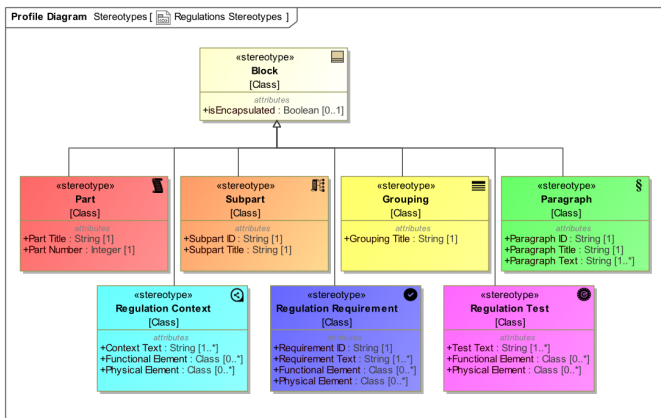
Profile Diagram Stereotypes [ Regulations Stereotypes ]

«stereotype»
Block
[Class]
attributes
+isEncapsulated : Boolean [0..1]

«stereotype»
Part
[Class]
attributes
+Part Title : String [1]
+Part Number : Integer [1]

«stereotype»
Subpart
[Class]
attributes
+Subpart ID : String [1]
+Subpart Title : String [1]

«stereotype»
Grouping
[Class]
attributes
+Grouping Title : String [1]

«stereotype»
Paragraph
[Class]
attributes
+Paragraph ID : String [1]
+Paragraph Title : String [1]
+Paragraph Text : String [1..*]

«stereotype»
Regulation Context
[Class]
attributes
+Context Text : String [1..*]
+Functional Element : Class [0..*]
+Physical Element : Class [0..*]

«stereotype»
Regulation Requirement
[Class]
attributes
+Requirement ID : String [1]
+Requirement Text : String [1..*]
+Functional Element : Class [0..*]
+Physical Element : Class [0..*]

«stereotype»
Regulation Test
[Class]
attributes
+Test Text : String [1..*]
+Functional Element : Class [0..*]
+Physical Element : Class [0..*]